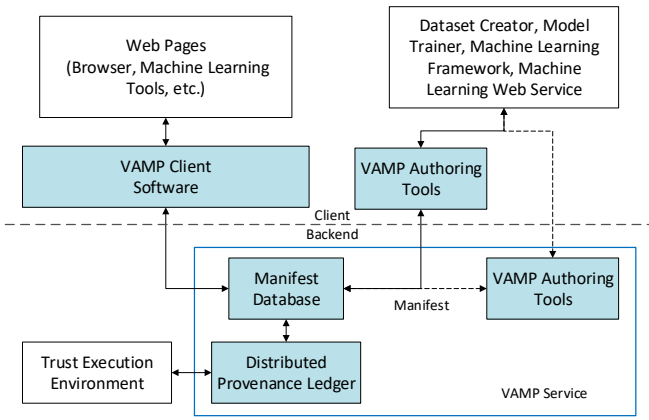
Web Pages
(Browser, Machine Learning Tools, etc.)

Dataset Creator, Model Trainer, Machine Learning Framework, Machine Learning Web Service

VAMP Client Software

VAMP Authoring Tools

Client

Backend

Manifest Database

VAMP Authoring Tools

Manifest

Trust Execution Environment

Distributed Provenance Ledger

VAMP Service